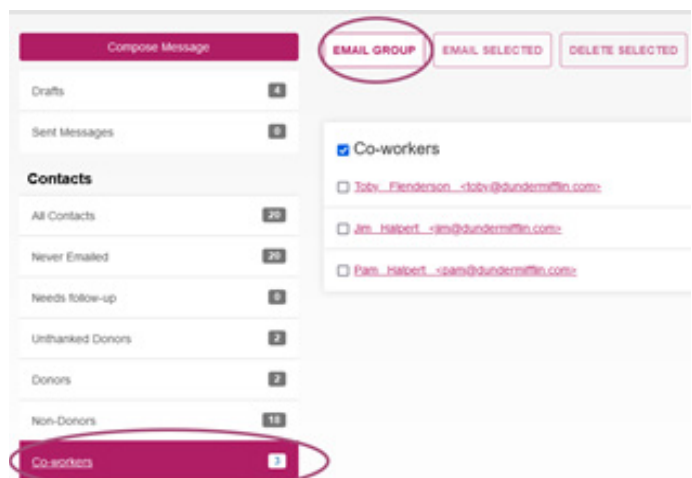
Compose Message

Drafts 4

Sent Messages 0

Contacts

All Contacts 20

Never Emailed 20

Needs follow-up 0

Unthanked Donors 2

Donors 2

Non-Donors 18

Co-workers 3

EMAIL GROUP

EMAIL SELECTED

DELETE SELECTED

Co-workers

Toby Flenderson <toby@dundermifflin.com>

Jim Halpert <jim@dundermifflin.com>

Pam Halpert <pam@dundermifflin.com>